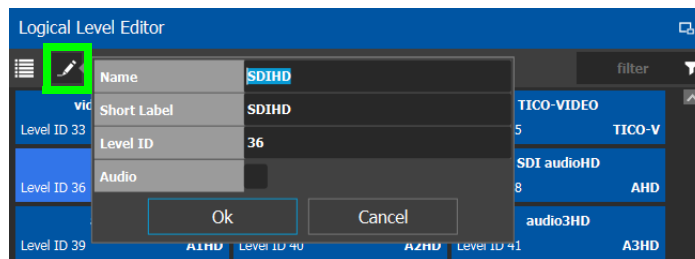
Logical Level Editor

filter

vi
Level ID 33

Level ID 36

Level ID 39 A1HD Level ID 40 A2HD Level ID 41 A3HD

TICO-VIDEO
5 TICO-V

SDI audioHD
8 AHD

audio3HD

| Name | SDIHD |
|---|---|
| Short Label | SDIHD |
| Level ID | 36 |
| Audio | |

Ok Cancel